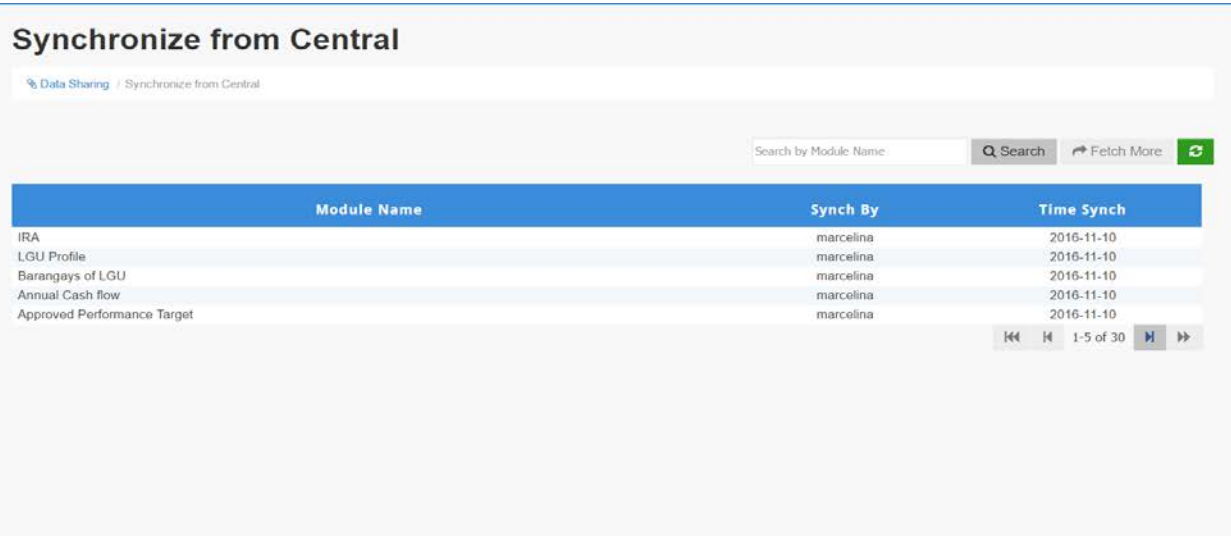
# Synchronize from Central

Data Sharing / Synchronize from Central

Search by Module Name

Search

Fetch More

| Module Name | Synch By | Time Synch |
|---|---|---|
| IRA | marcelina | 2016-11-10 |
| LGU Profile | marcelina | 2016-11-10 |
| Barangays of LGU | marcelina | 2016-11-10 |
| Annual Cash flow | marcelina | 2016-11-10 |
| Approved Performance Target | marcelina | 2016-11-10 |

1-5 of 30